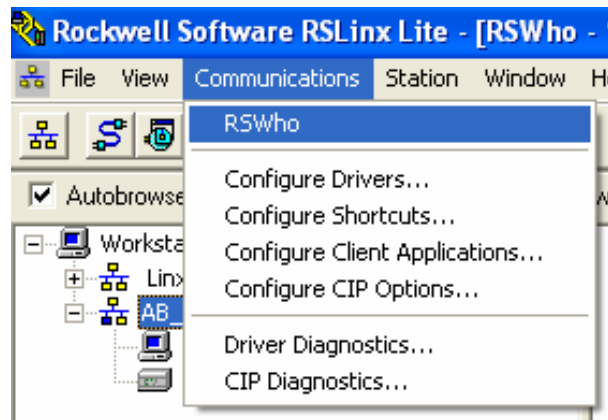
Rockwell Software RSLinx Lite - [RSWho -

File View Communications Station Window H

RSWho

Configure Drivers...
Configure Shortcuts...
Configure Client Applications...
Configure CIP Options...

Driver Diagnostics...
CIP Diagnostics...

Autobrowse

Worksta

Linx

AB_